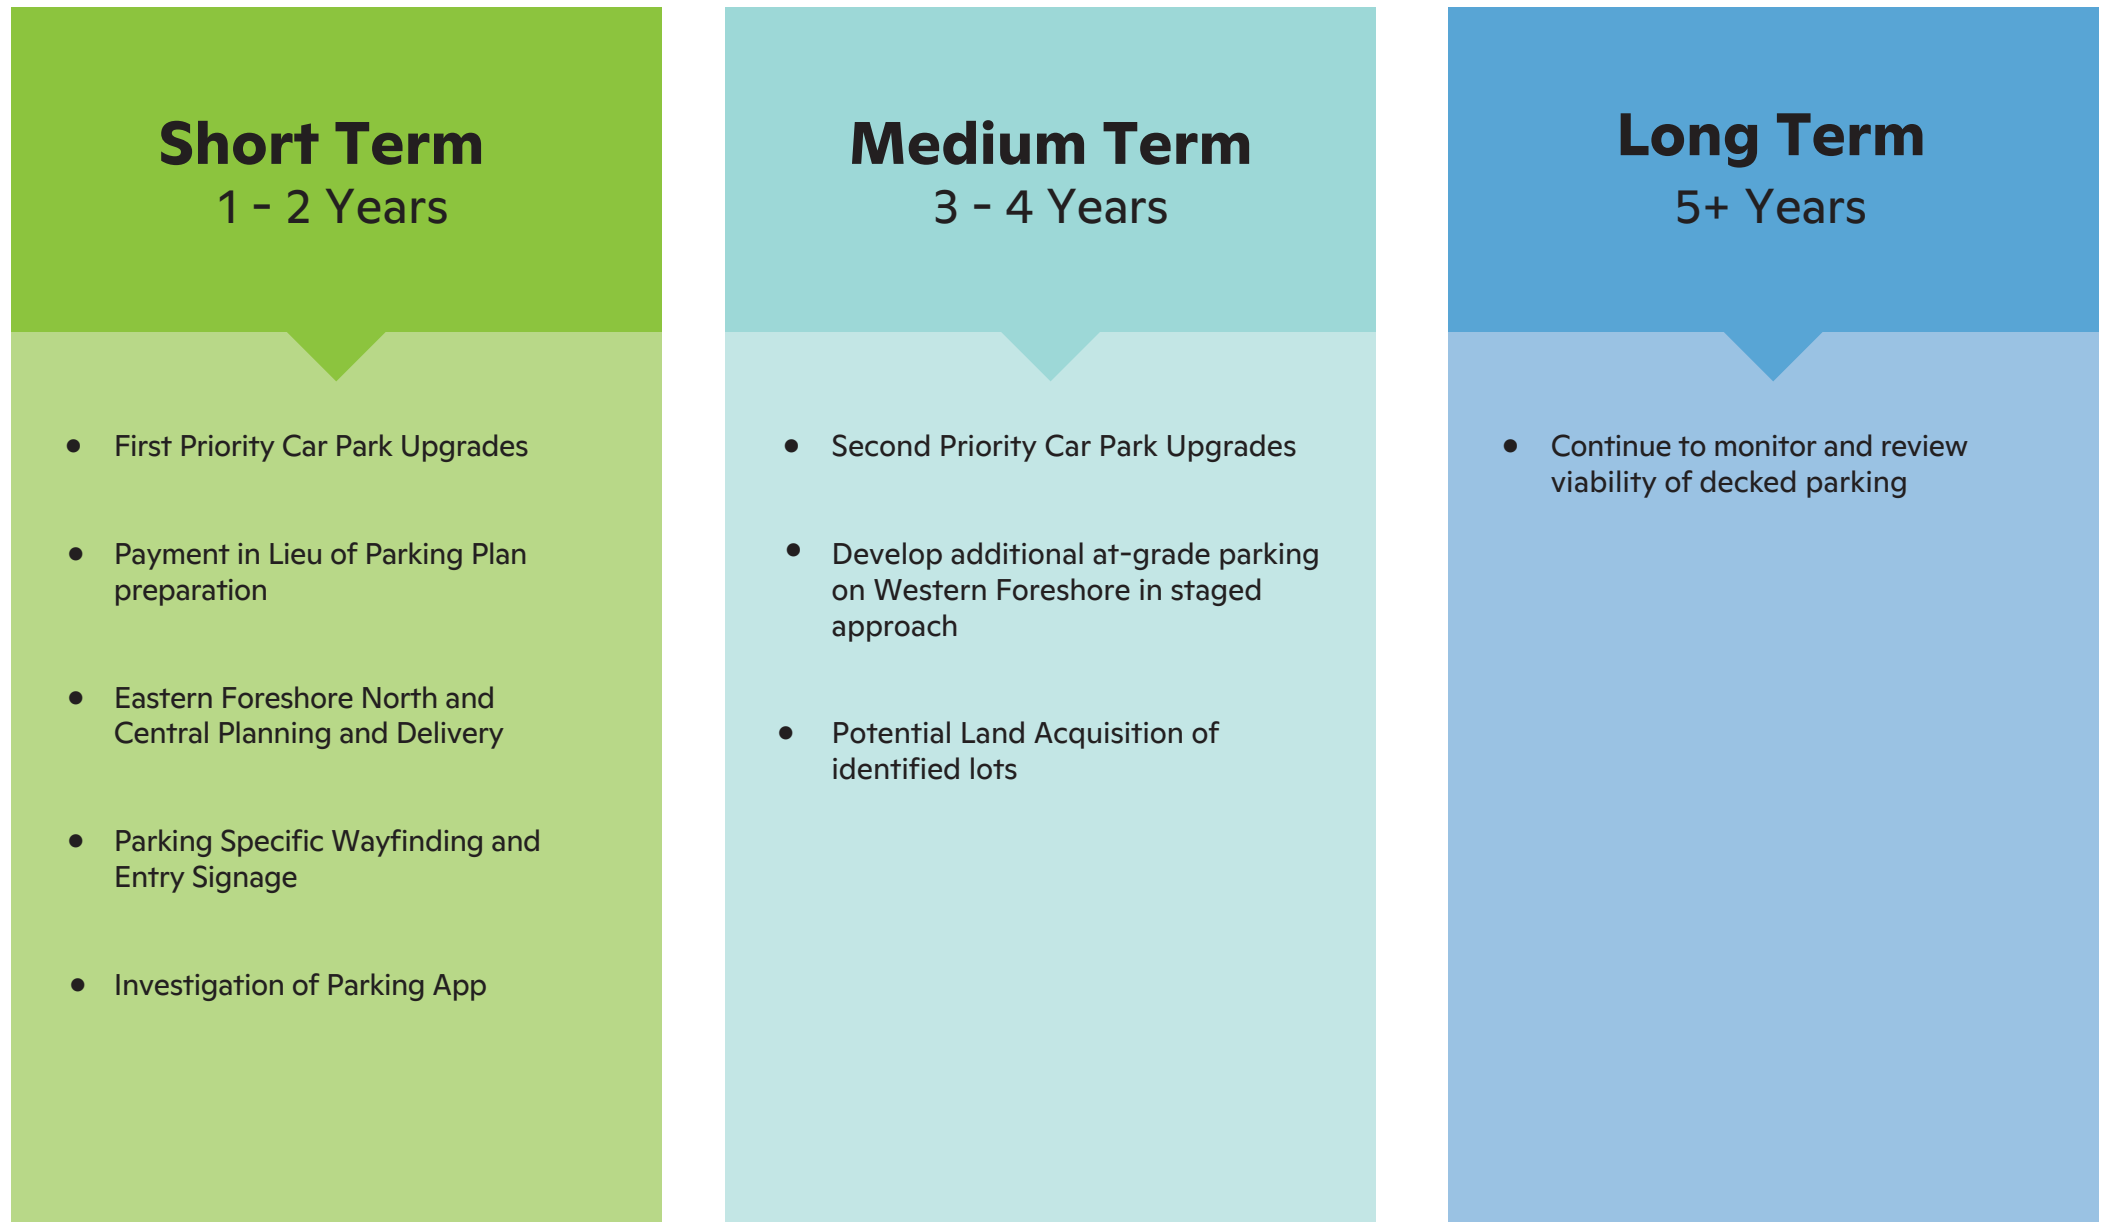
Short Term
1 - 2 Years

- First Priority Car Park Upgrades
- Payment in Lieu of Parking Plan preparation
- Eastern Foreshore North and Central Planning and Delivery
- Parking Specific Wayfinding and Entry Signage
- Investigation of Parking App

Medium Term
3 - 4 Years

- Second Priority Car Park Upgrades
- Develop additional at-grade parking on Western Foreshore in staged approach
- Potential Land Acquisition of identified lots

Long Term
5+ Years

- Continue to monitor and review viability of decked parking